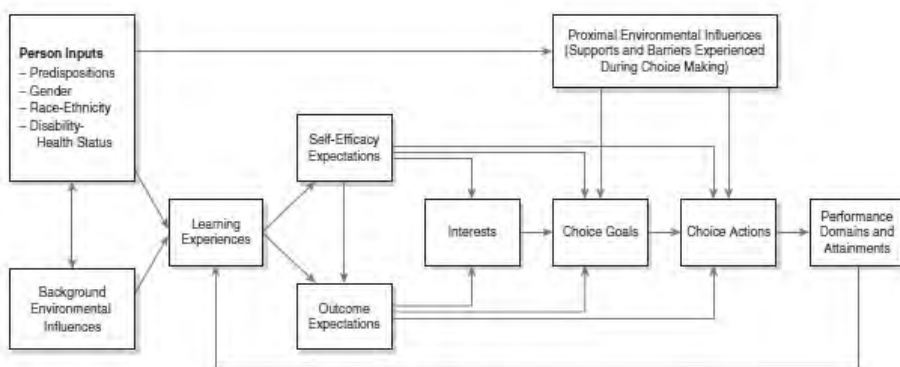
Person Inputs
– Predispositions
– Gender
– Race-Ethnicity
– Disability-Health Status

Proximal Environmental Influences (Supports and Barriers Experienced During Choice Making)

Self-Efficacy Expectations

Learning Experiences

Interests

Choice Goals

Choice Actions

Performance Domains and Attainments

Background Environmental Influences

Outcome Expectations